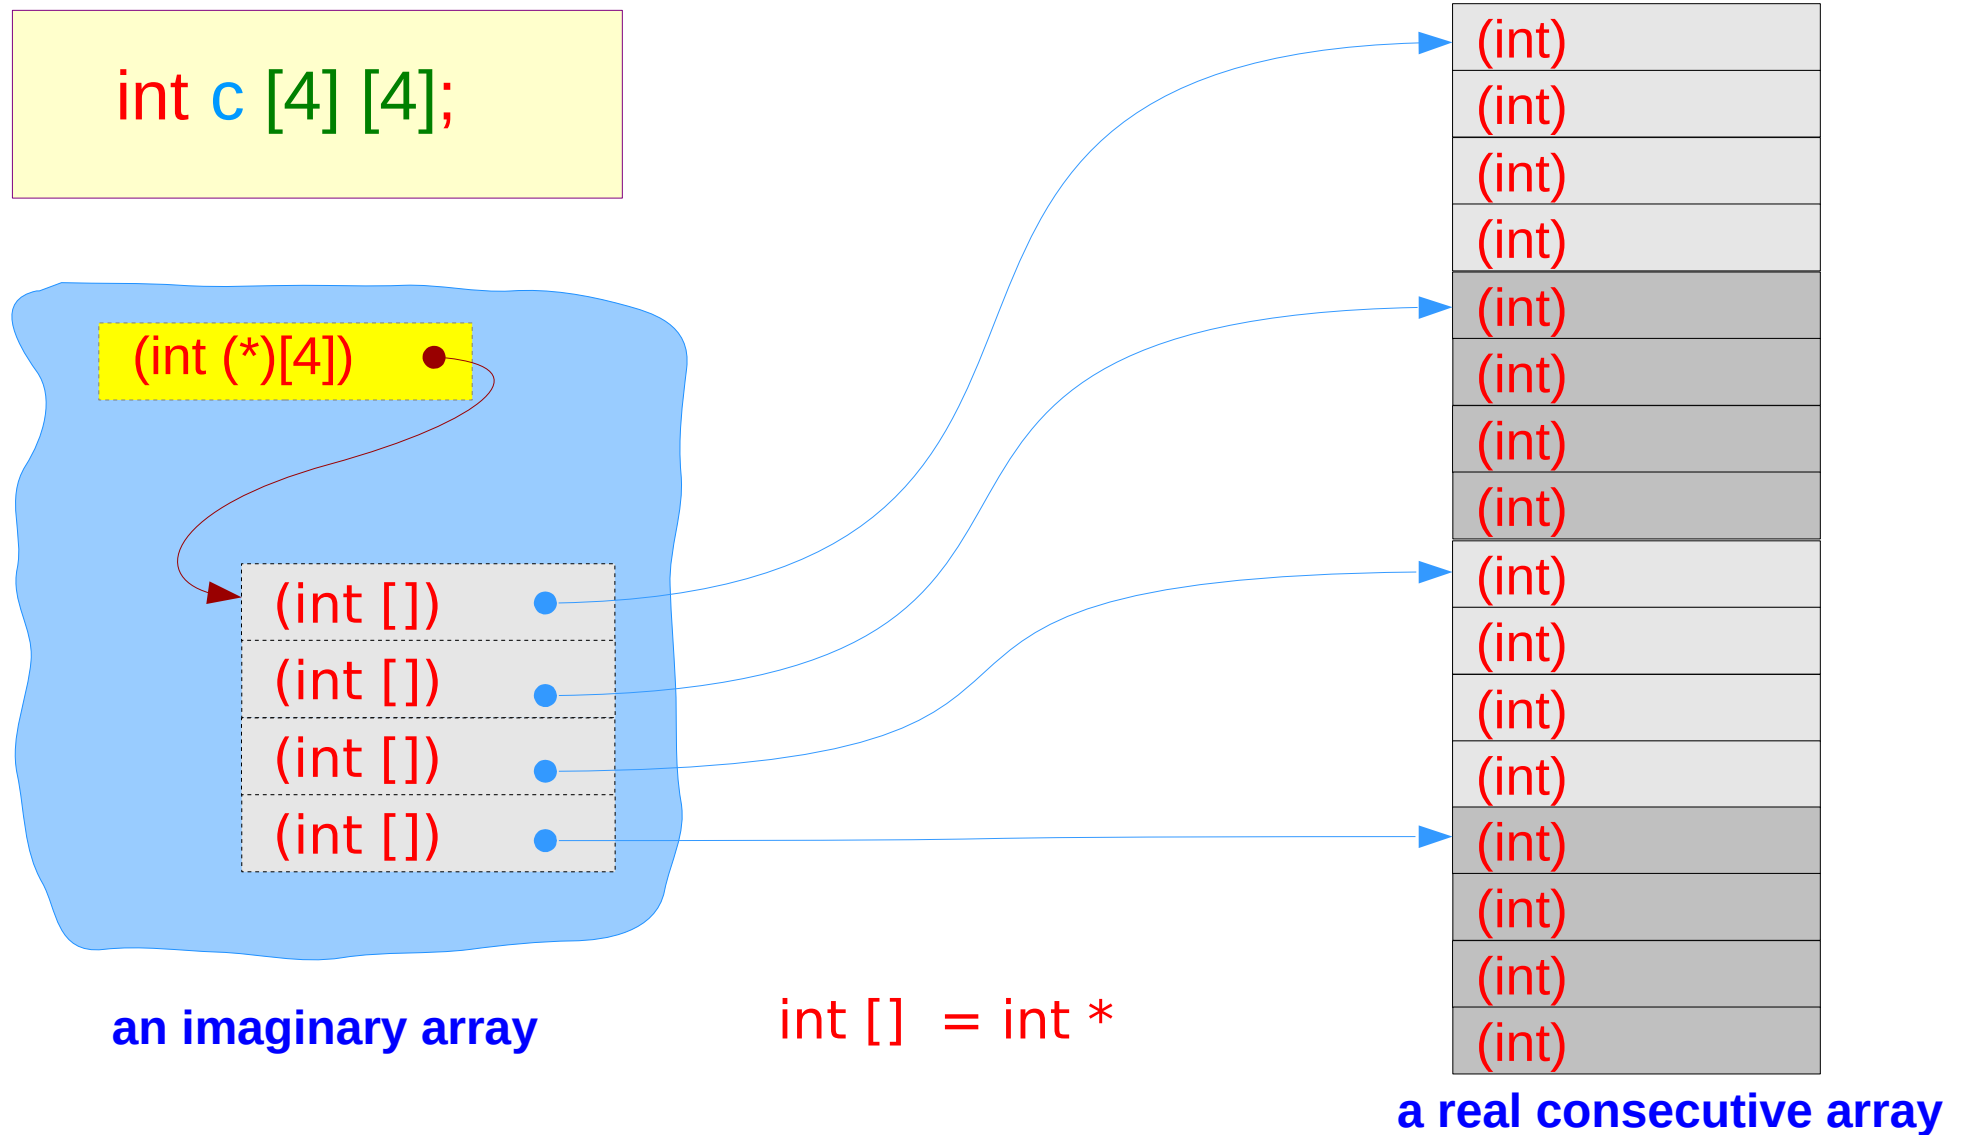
int c [4] [4];

(int (*)[4])

(int [])
(int [])
(int [])
(int [])

an imaginary array

int [] = int *

(int)
(int)
(int)
(int)
(int)
(int)
(int)
(int)
(int)
(int)
(int)
(int)
(int)
(int)
(int)
(int)

a real consecutive array